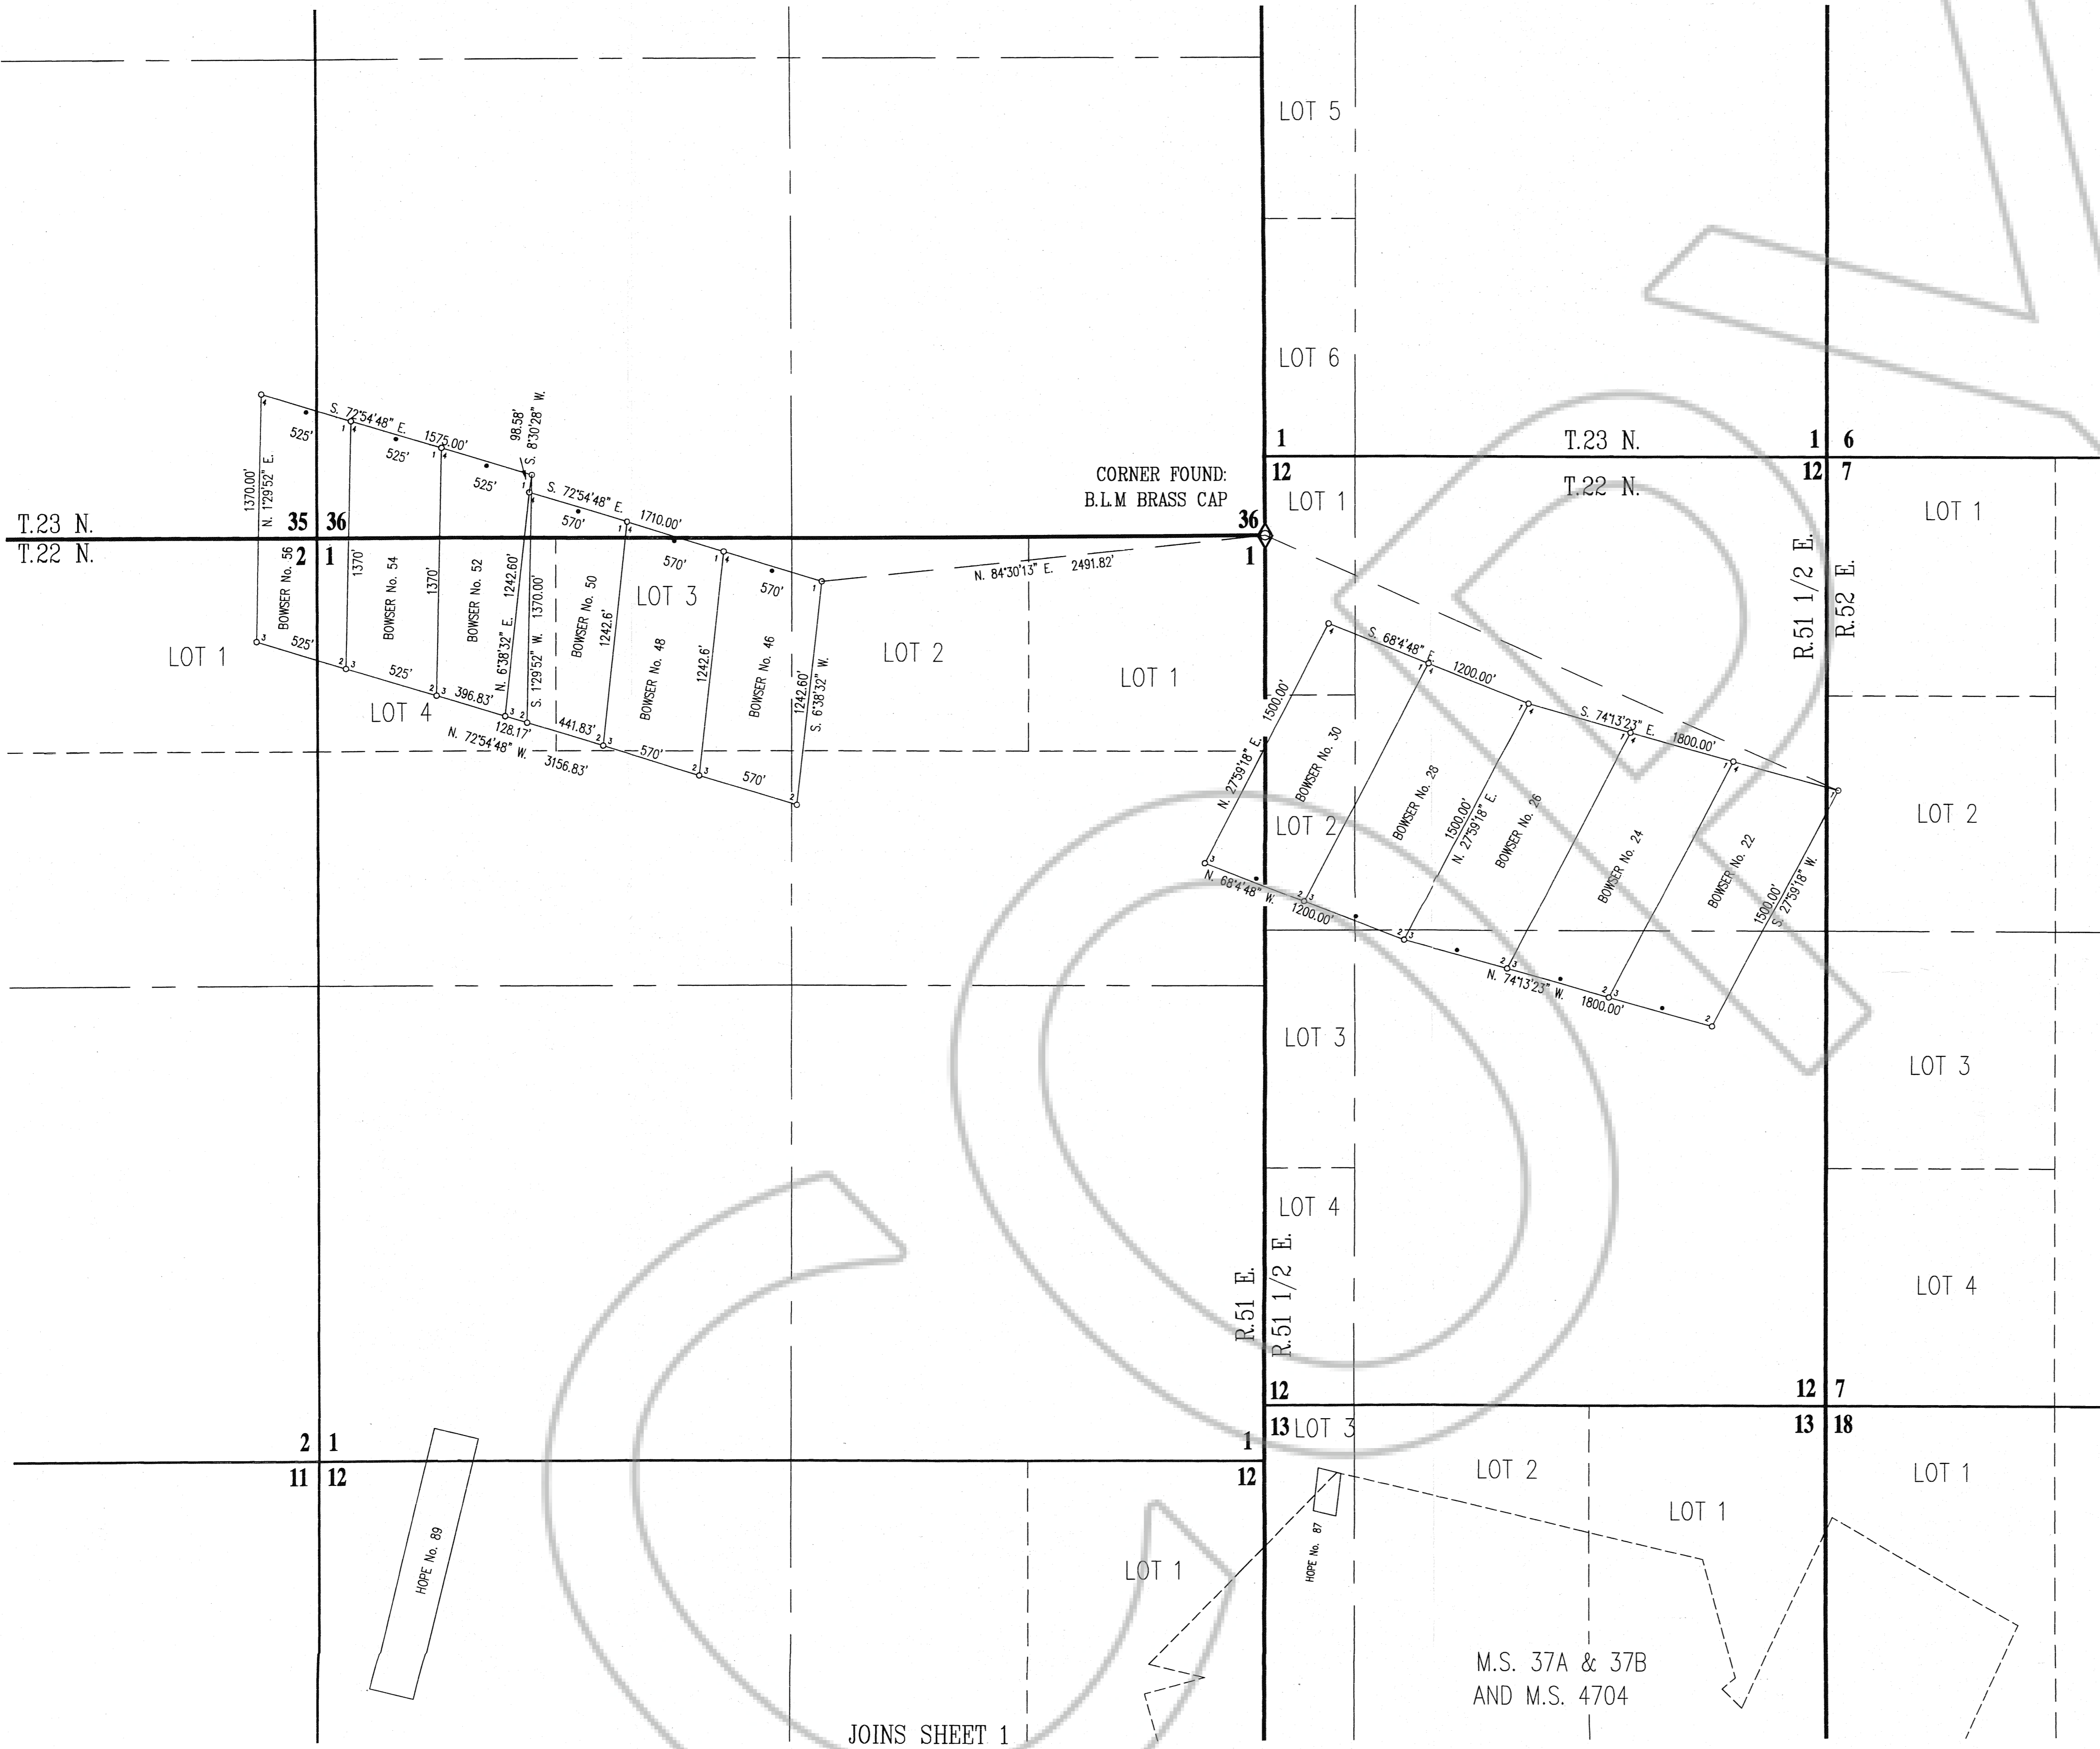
LOT 5

LOT 6

1 T.23 N. 1 6
12 T.22 N. 12 7

CORNER FOUND:
B.L.M BRASS CAP

T.23 N. 35 36 36
T.22 N. 2 1 1

S. 72°54'48" E. 1575.00'
98.58' S. 8°30'28" W.
525' 525' 525'
1370.00' N. 1°29'52" E.
S. 72°54'48" E. 1710.00'
570' 570' 570'
BOWSER No. 56
1370'
BOWSER No. 54
1370'
BOWSER No. 52
1242.60'
N. 6°38'32" E.
1370.00'
S. 1°29'52" W.
BOWSER No. 50
1242.6'
BOWSER No. 48
1242.6'
BOWSER No. 46
1242.60'
S. 6°38'32" W.
525' 525' 396.83' 128.17' 441.83' 570' 570'
N. 72°54'48" W. 3156.83'
N. 84°30'13" E. 2491.82'

LOT 1
LOT 4
LOT 3
LOT 2
LOT 1

LOT 1
LOT 1
R.51 1/2 E.
R.52 E.

S. 68°4'48" E. 1200.00'
S. 74°13'23" E. 1800.00'
N. 27°59'18" E. 1500.00'
BOWSER No. 30
BOWSER No. 28
1500.00' N. 27°59'18" E.
BOWSER No. 26
BOWSER No. 24
BOWSER No. 22
1500.00' S. 27°59'18" W.
N. 68°4'48" W. 1200.00'
N. 74°13'23" W. 1800.00'

LOT 2
LOT 2
LOT 3
LOT 3
LOT 4
LOT 4

R.51 E.
R.51 1/2 E.

12 12 7
13 LOT 3 13 18
2 1 1
11 12 12

HOPE No. 89
HOPE No. 87
LOT 2
LOT 1
LOT 1
LOT 1

M.S. 37A & 37B
AND M.S. 4704

JOINS SHEET 1